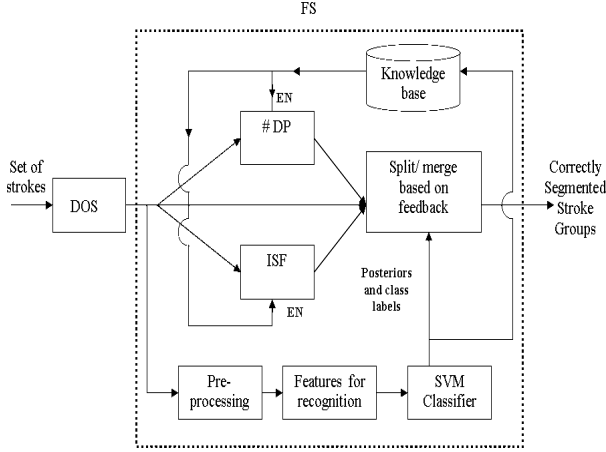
FS

Knowledge base

EN

# DP

Set of strokes

DOS

Split/ merge based on feedback

Correctly Segmented Stroke Groups

ISF

Posteriors and class labels

EN

Pre-processing

Features for recognition

SVM Classifier